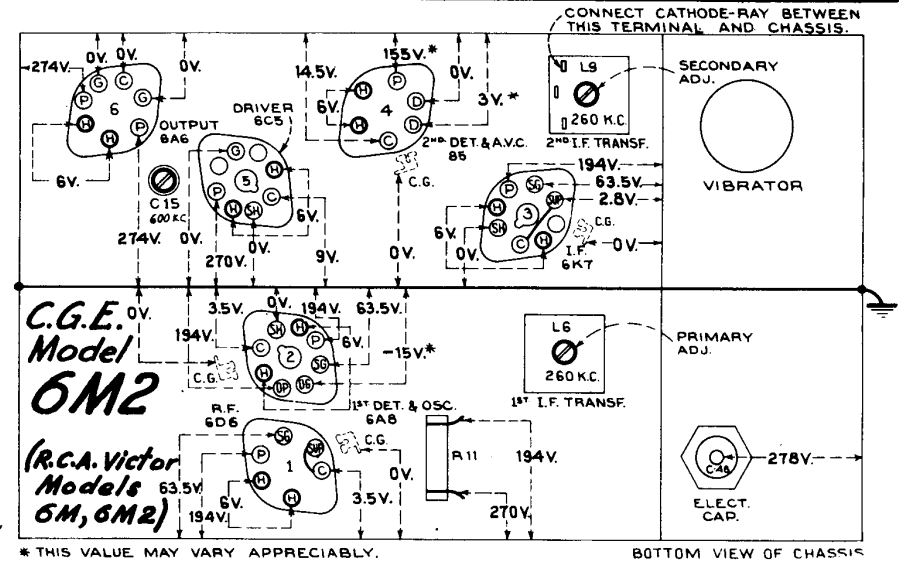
CONNECT CATHODE-RAY BETWEEN THIS TERMINAL AND CHASSIS.

274V. 0V. 0V. 0V.
P G G C 6 P H H
OUTPUT 6A6
6V.
C15 600 K.C.
274V. 0V.
DRIVER 6C5
G 5 P H SH C
6V.
0V.
270V. 9V.
14.5V. 155V.* 0V.
6V. H P 4 H C D D
3V.*
2ND DET. & A.V.C. 85
C.G.
0V.
L9
260 K.C.
2ND I.F. TRANSF.
SECONDARY ADJ.
VIBRATOR
194V.
63.5V.
2.8V.
P SG H 3 SH SUP C H
6V.
C.G.
0V.
I.F. 6K7
0V.

C.G.E. Model 6M2
(R.C.A. Victor Models 6M, 6M2)
0V.
194V.
3.5V. 0V. 194V. 63.5V.
SH H C 2 SG H OP OG
6V.
-15V.*
C.G.
1ST DET. & OSC. 6A8
L6
260 K.C.
1ST I.F. TRANSF.
PRIMARY ADJ.
R.F. 6D6
SG SUP P 1 H C H
C.G.
63.5V.
6V.
194V.
0V.
3.5V.
R11
194V.
270V.
C46
278V.
ELECT. CAP.

* THIS VALUE MAY VARY APPRECIABLY.
BOTTOM VIEW OF CHASSIS